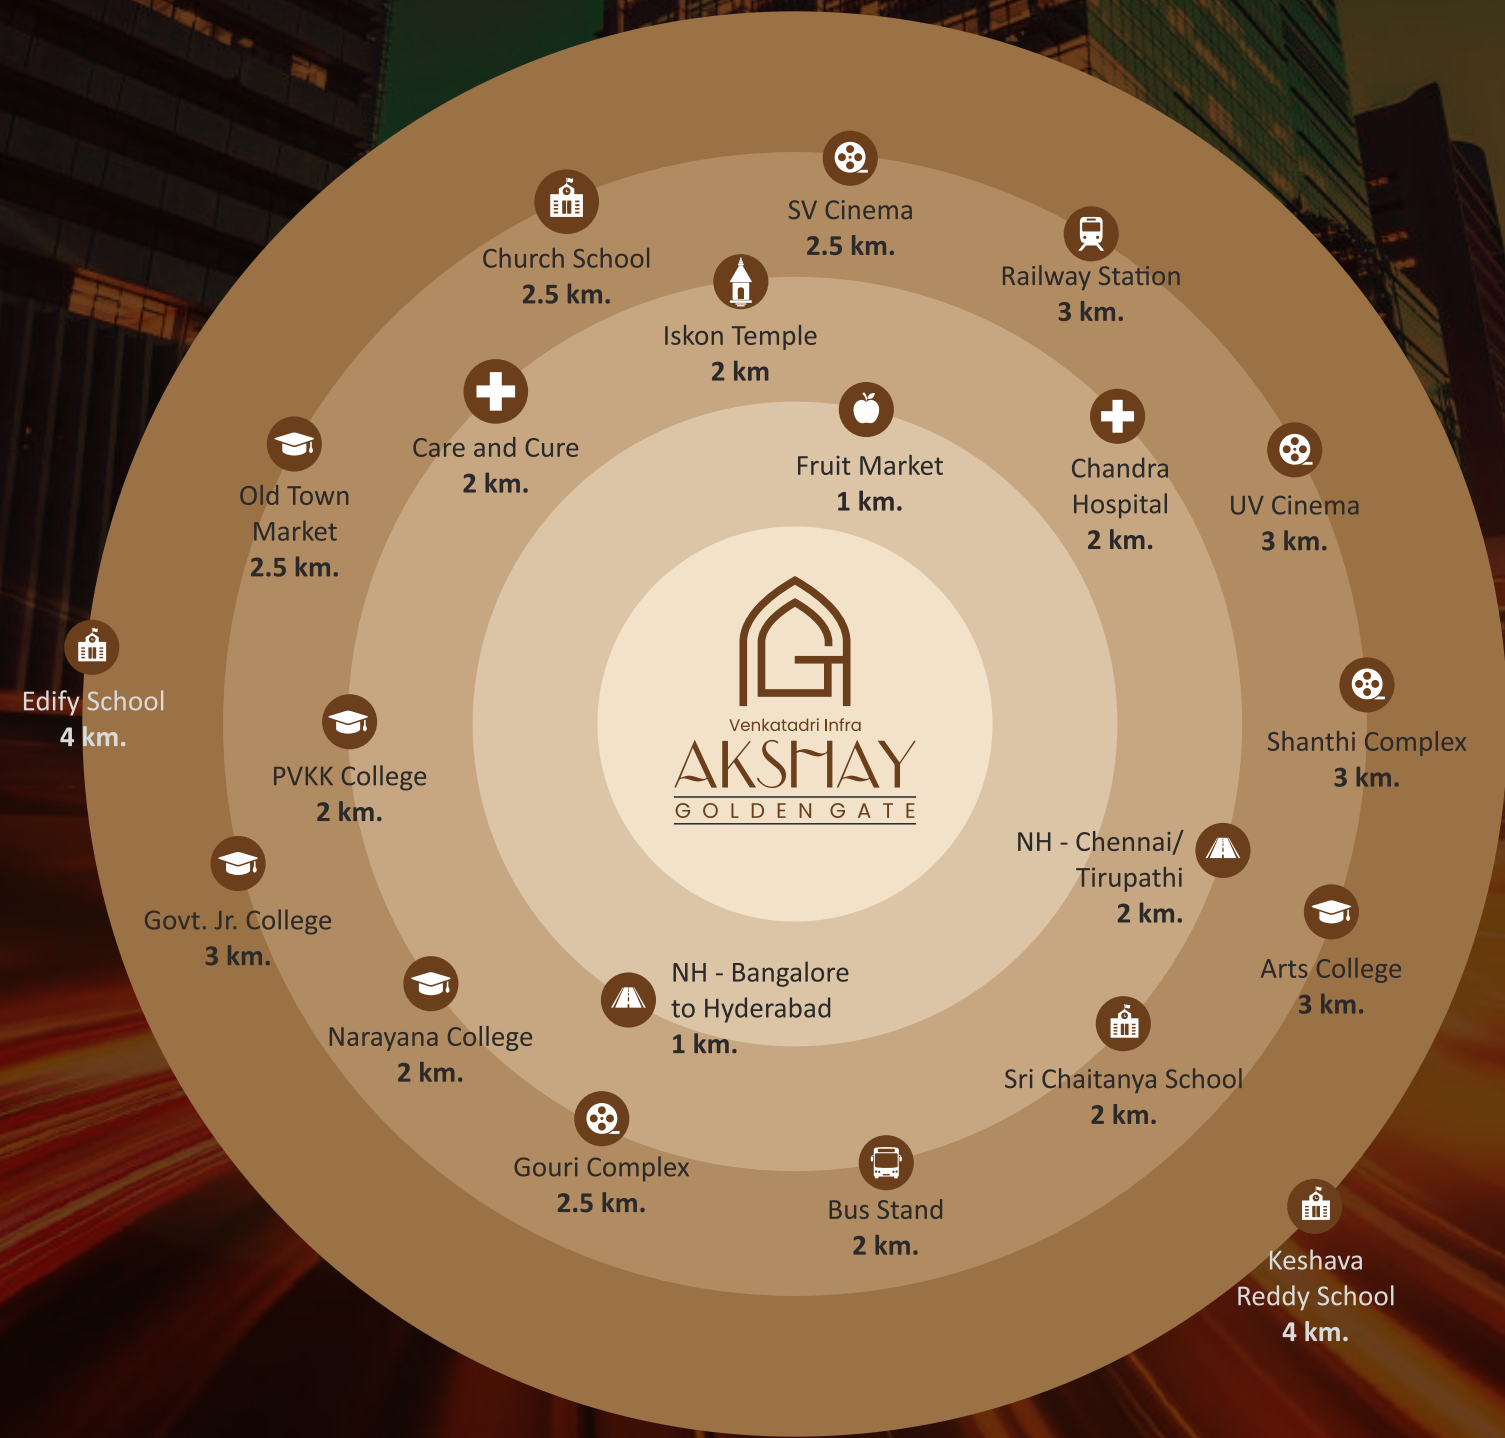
Venkatadri Infra
AKSHAY
GOLDEN GATE

Fruit Market
1 km.

NH - Bangalore to Hyderabad
1 km.

Iskon Temple
2 km

Care and Cure
2 km.

Chandra Hospital
2 km.

PVKK College
2 km.

NH - Chennai/ Tirupathi
2 km.

Narayana College
2 km.

Sri Chaitanya School
2 km.

Bus Stand
2 km.

Church School
2.5 km.

SV Cinema
2.5 km.

Railway Station
3 km.

Old Town Market
2.5 km.

UV Cinema
3 km.

Edify School
4 km.

Shanthi Complex
3 km.

Govt. Jr. College
3 km.

Arts College
3 km.

Gouri Complex
2.5 km.

Keshava Reddy School
4 km.